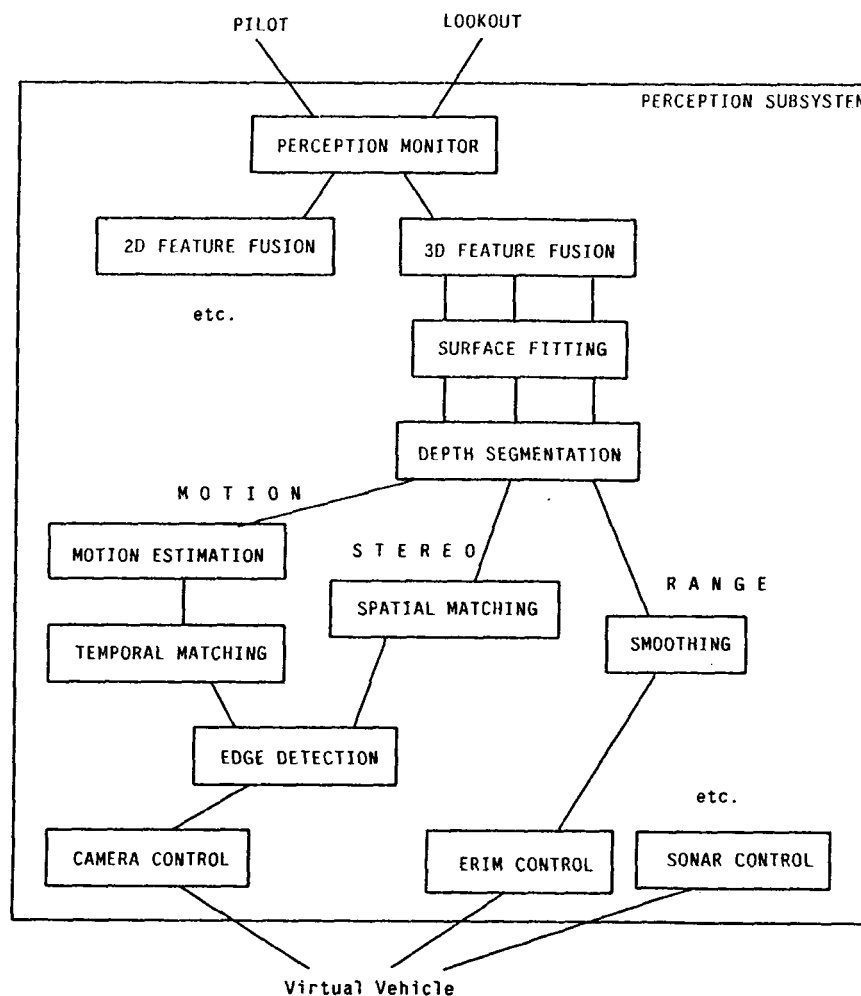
PILOT

LOOKOUT

PERCEPTION SUBSYSTEM

PERCEPTION MONITOR

2D FEATURE FUSION

3D FEATURE FUSION

etc.

SURFACE FITTING

DEPTH SEGMENTATION

M O T I O N

S T E R E O

R A N G E

MOTION ESTIMATION

SPATIAL MATCHING

TEMPORAL MATCHING

SMOOTHING

EDGE DETECTION

etc.

CAMERA CONTROL

ERIM CONTROL

SONAR CONTROL

Virtual Vehicle